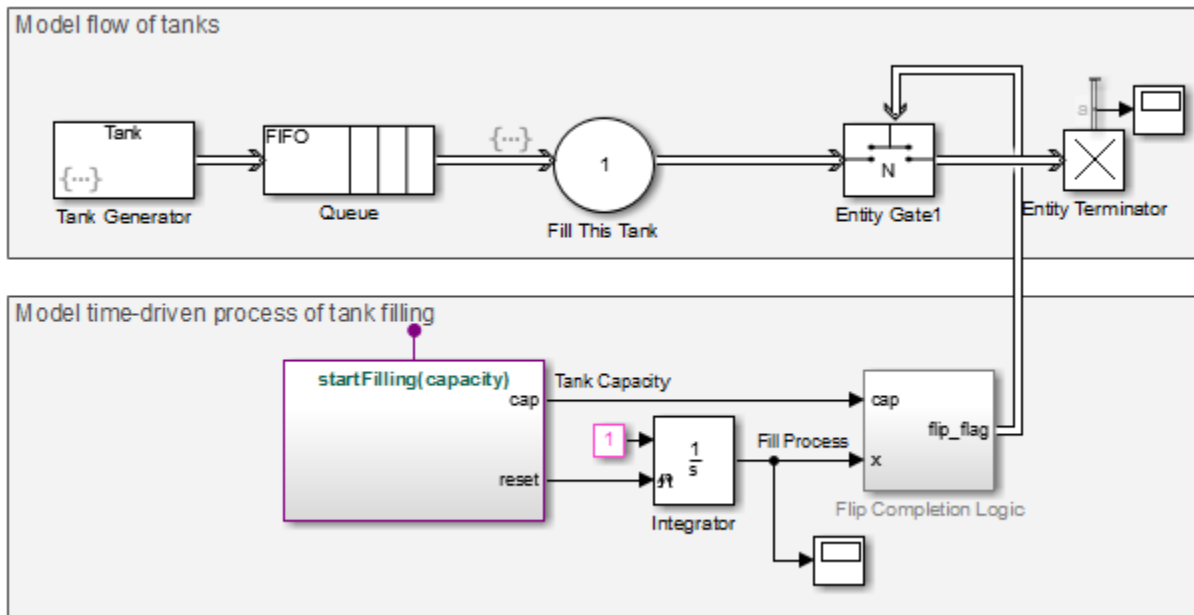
Model flow of tanks

Tank
{...}
Tank Generator

FIFO
Queue

{...}

1
Fill This Tank

N
Entity Gate1

a
Entity Terminator

Model time-driven process of tank filling

startFilling(capacity)
cap
reset

Tank Capacity

1

$\frac{1}{s}$
Integrator

Fill Process

cap
x
flip_flag
Flip Completion Logic